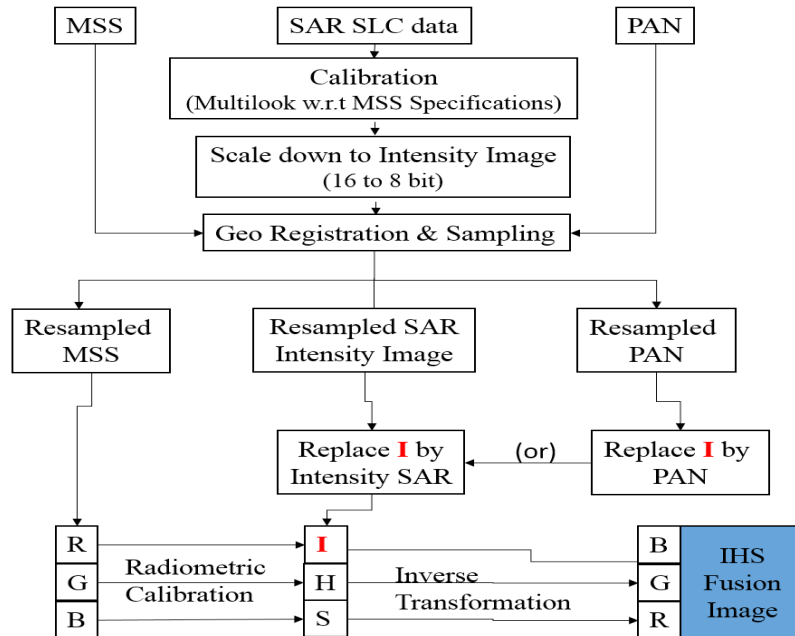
MSS

SAR SLC data

PAN

Calibration
(Multilook w.r.t MSS Specifications)

Scale down to Intensity Image
(16 to 8 bit)

Geo Registration & Sampling

Resampled MSS

Resampled SAR Intensity Image

Resampled PAN

Replace I by Intensity SAR

(or)

Replace I by PAN

R
G
B

Radiometric Calibration

I
H
S

Inverse Transformation

B
G
R

IHS Fusion Image